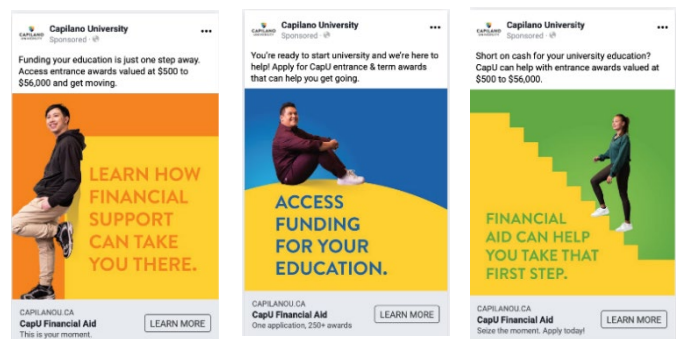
CAPILANO UNIVERSITY Capilano University
Sponsored
•••

Funding your education is just one step away. Access entrance awards valued at $500 to $56,000 and get moving.

LEARN HOW FINANCIAL SUPPORT CAN TAKE YOU THERE.

CAPILANOU.CA
CapU Financial Aid
This is your moment.
LEARN MORE

CAPILANO UNIVERSITY Capilano University
Sponsored
•••

You're ready to start university and we're here to help! Apply for CapU entrance & term awards that can help you get going.

ACCESS FUNDING FOR YOUR EDUCATION.

CAPILANOU.CA
CapU Financial Aid
One application, 250+ awards
LEARN MORE

CAPILANO UNIVERSITY Capilano University
Sponsored
•••

Short on cash for your university education? CapU can help with entrance awards valued at $500 to $56,000.

FINANCIAL AID CAN HELP YOU TAKE THAT FIRST STEP.

CAPILANOU.CA
CapU Financial Aid
Seize the moment. Apply today!
LEARN MORE